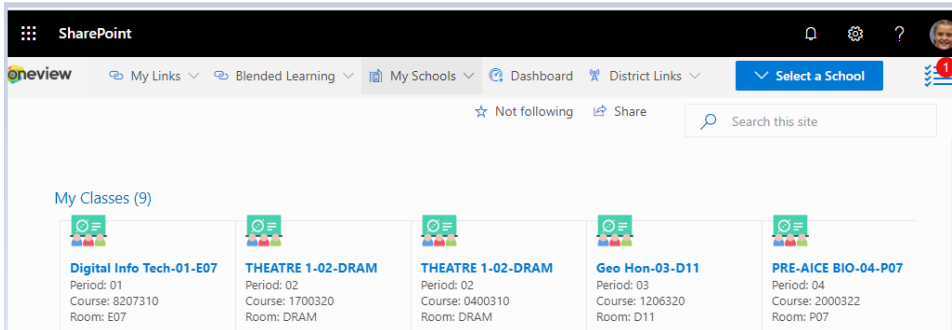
SharePoint

oneview My Links Blended Learning My Schools Dashboard District Links Select a School 1

Not following Share Search this site

My Classes (9)

Digital Info Tech-01-E07
Period: 01
Course: 8207310
Room: E07

THEATRE 1-02-DRAM
Period: 02
Course: 1700320
Room: DRAM

THEATRE 1-02-DRAM
Period: 02
Course: 0400310
Room: DRAM

Geo Hon-03-D11
Period: 03
Course: 1206320
Room: D11

PRE-AICE BIO-04-P07
Period: 04
Course: 2000322
Room: P07